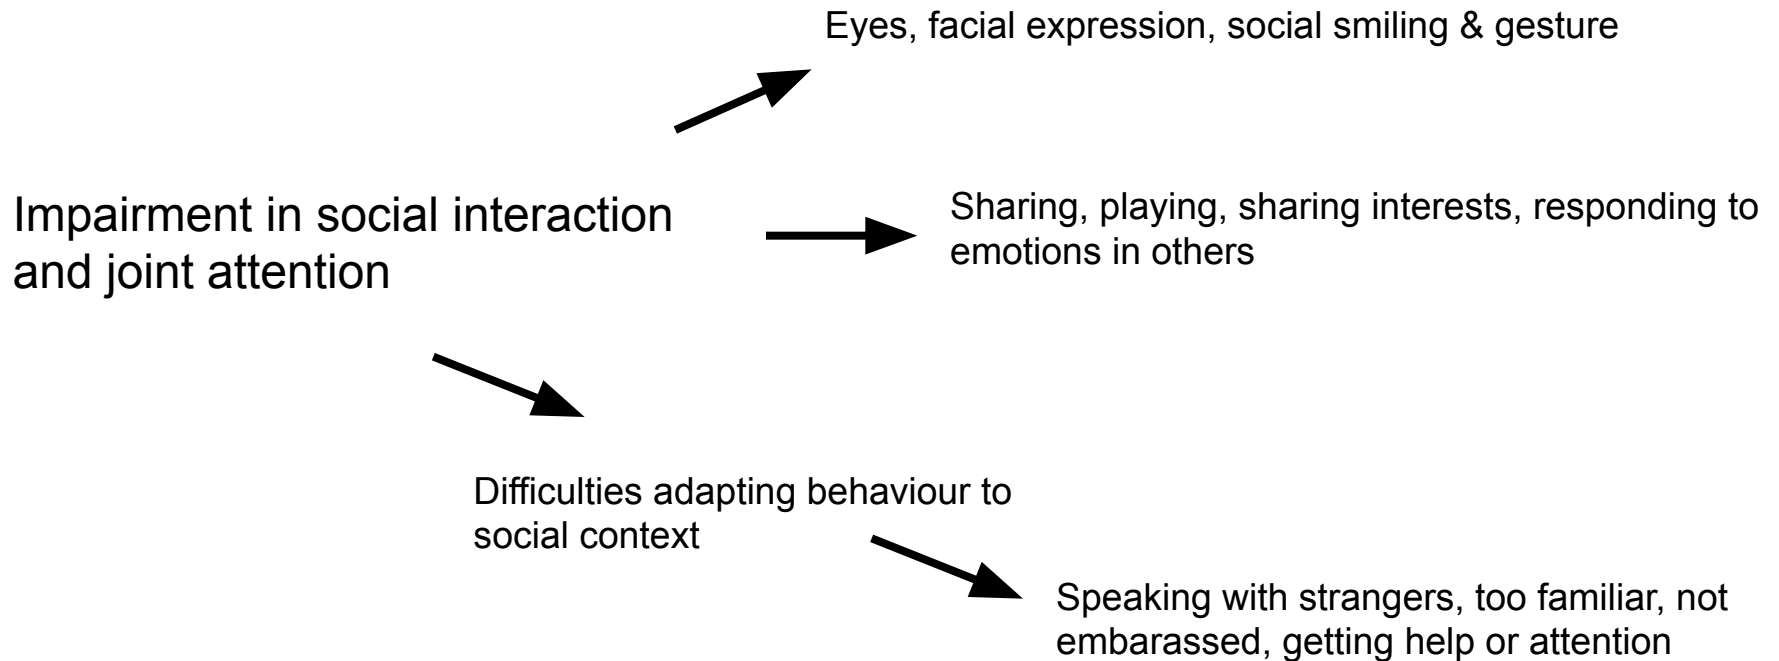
Eyes, facial expression, social smiling & gesture

Impairment in social interaction and joint attention

Sharing, playing, sharing interests, responding to emotions in others

Difficulties adapting behaviour to social context

Speaking with strangers, too familiar, not embarassed, getting help or attention